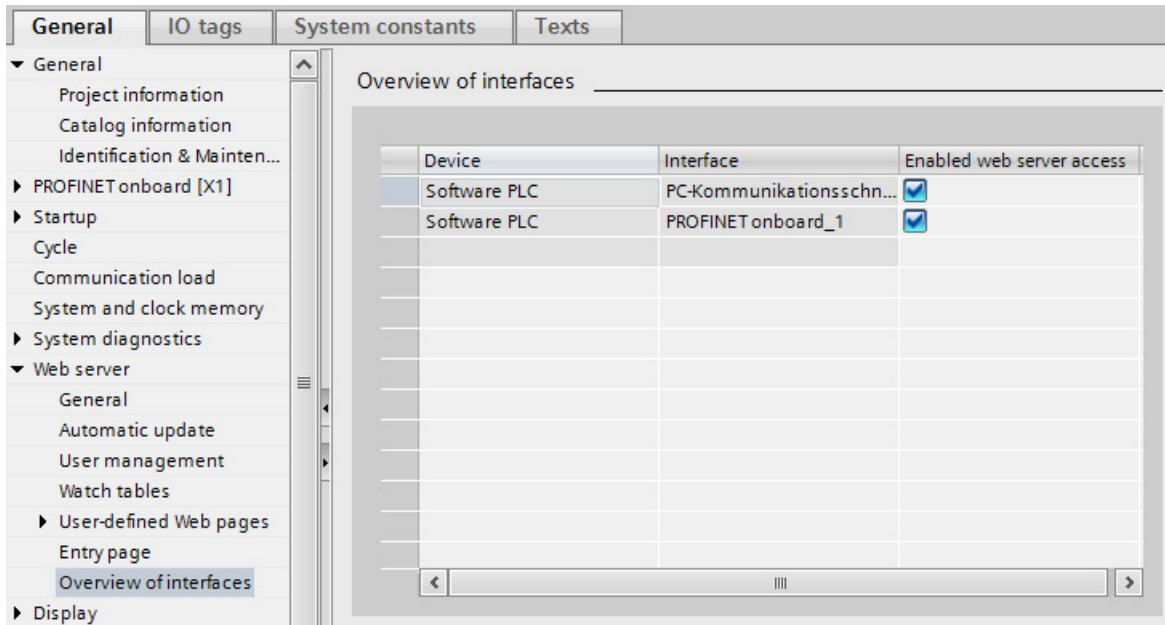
General | IO tags | System constants | Texts

General
Project information
Catalog information
Identification & Mainten...
PROFINET onboard [X1]
Startup
Cycle
Communication load
System and clock memory
System diagnostics
Web server
General
Automatic update
User management
Watch tables
User-defined Web pages
Entry page
Overview of interfaces
Display

Overview of interfaces

| Device | Interface | Enabled web server access |
|---|---|---|
| Software PLC | PC-Kommunikationsschn... | ☑ |
| Software PLC | PROFINET onboard_1 | ☑ |